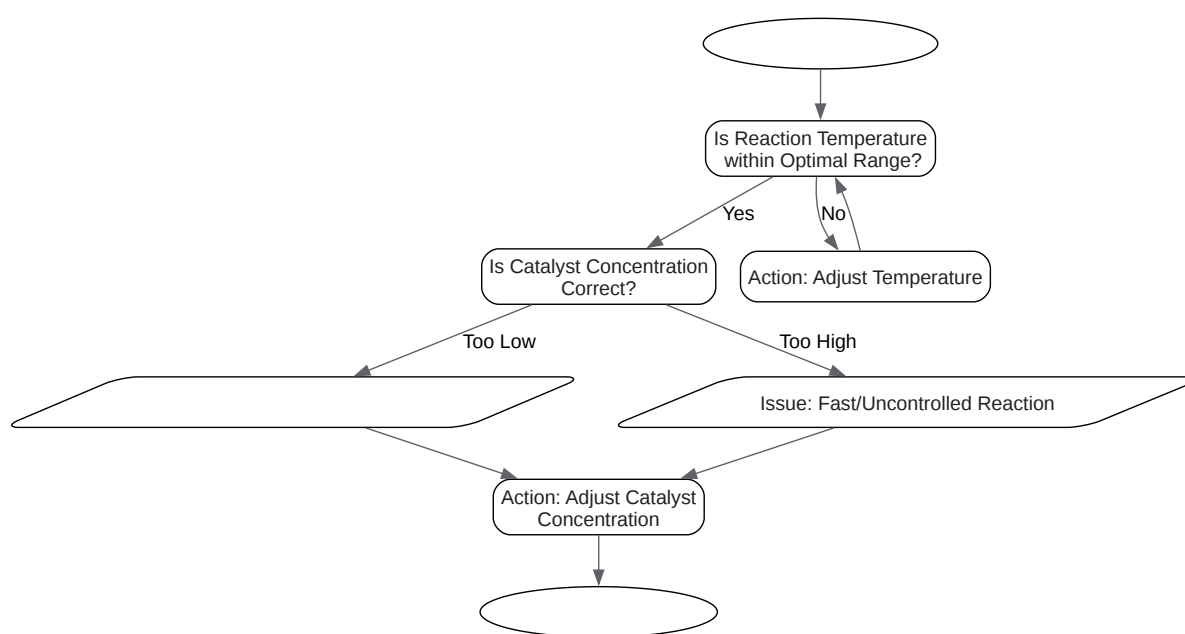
Is Reaction Temperature within Optimal Range?

Yes

No

Action: Adjust Temperature

Is Catalyst Concentration Correct?

Too Low

Too High

Issue: Fast/Uncontrolled Reaction

Action: Adjust Catalyst Concentration